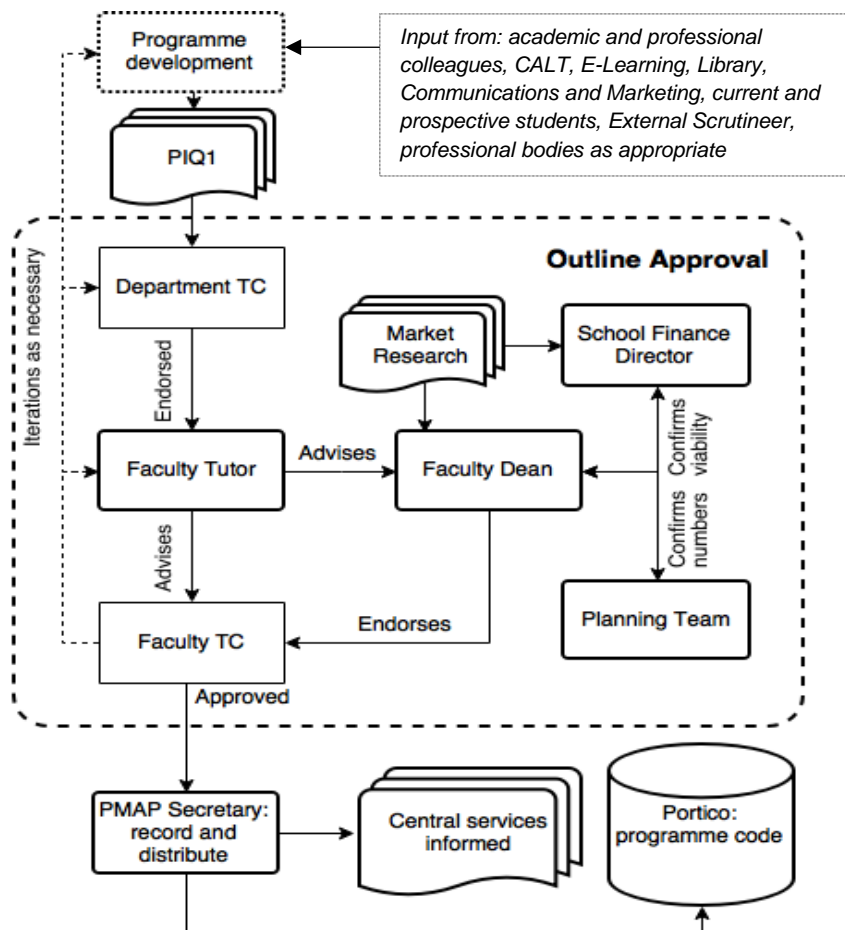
Programme development

Input from: academic and professional colleagues, CALT, E-Learning, Library, Communications and Marketing, current and prospective students, External Scrutineer, professional bodies as appropriate

PIQ1

Outline Approval

Iterations as necessary

Department TC

Endorsed

Market Research

School Finance Director

Faculty Tutor

Advises

Faculty Dean

Confirms viability

Confirms numbers

Advises

Faculty TC

Endorses

Planning Team

Approved

PMAP Secretary: record and distribute

Central services informed

Portico: programme code